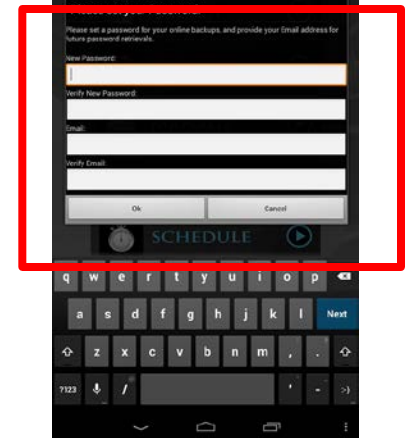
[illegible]

Please set a password for your online backups, and provide your Email address for future password retrievals.

New Password:

Verify New Password:

Email:

Verify Email:

Ok

Cancel

SCHEDULE

q w e r t y u i o p

a s d f g h j k l

Next

z x c v b n m ! ?

?123

, .

' -